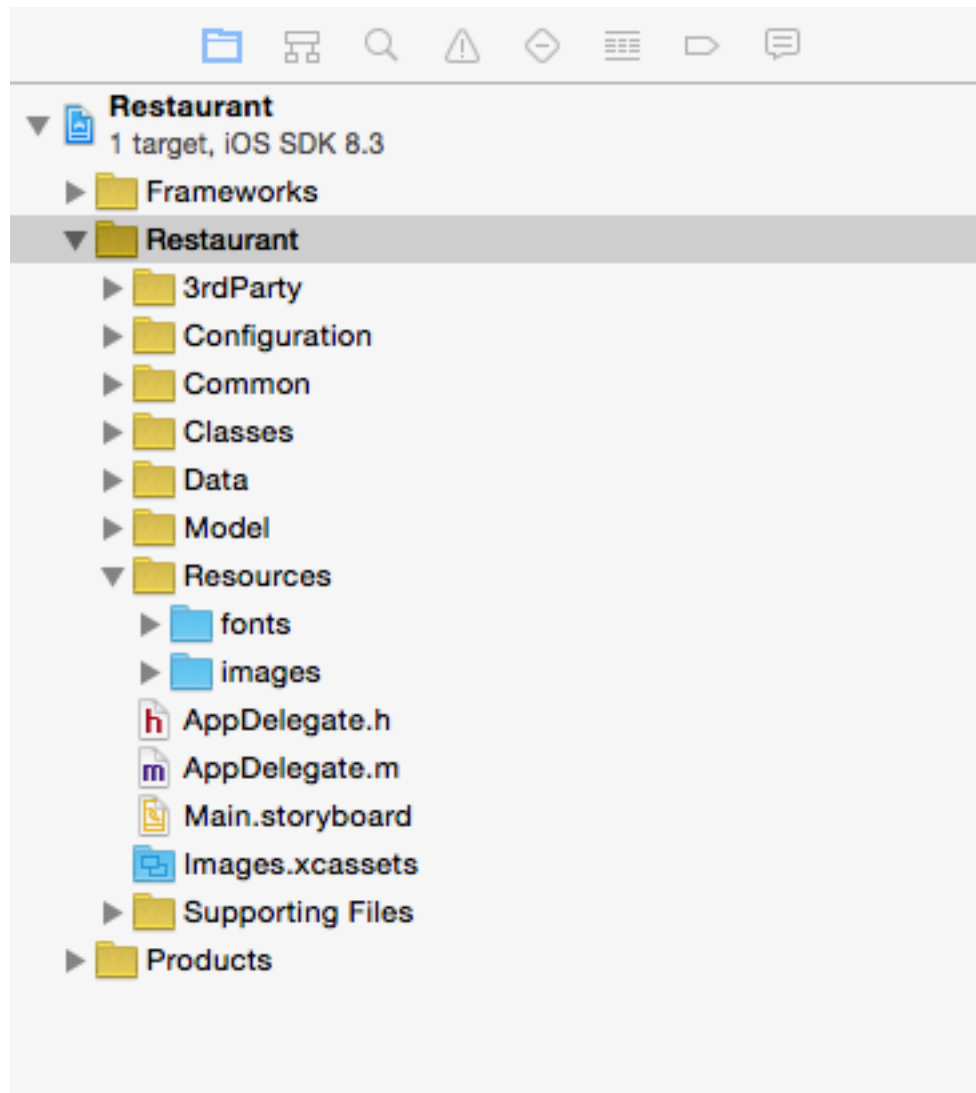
Restaurant
1 target, iOS SDK 8.3
Frameworks
Restaurant
3rdParty
Configuration
Common
Classes
Data
Model
Resources
fonts
images
h AppDelegate.h
m AppDelegate.m
Main.storyboard
Images.xcassets
Supporting Files
Products